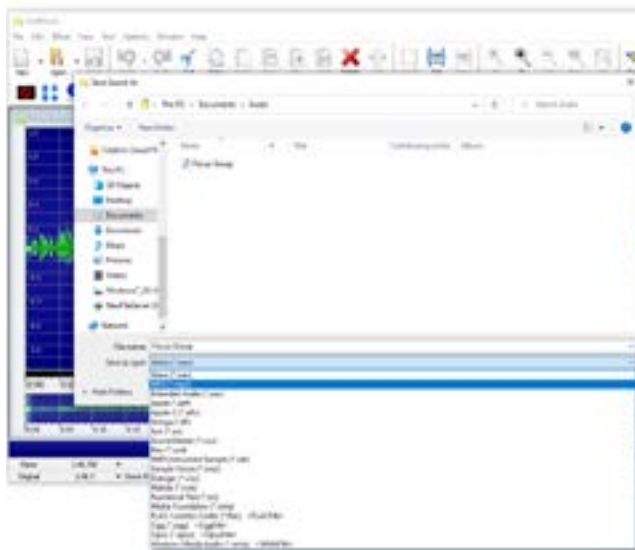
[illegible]

File Edit Wave View Tool Options Window Help

Save Sound As

This PC > Documents > Audio

Organize ▾ New folder

Name Title Contributing artists Album

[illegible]

This PC

3D Objects

Desktop

Documents

Downloads

Music

Pictures

Videos

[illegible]

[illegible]

Network

File name: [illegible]

Save as type: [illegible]

Hide Folders

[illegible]

Wave (*.wav)

MP3 (*.mp3)

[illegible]